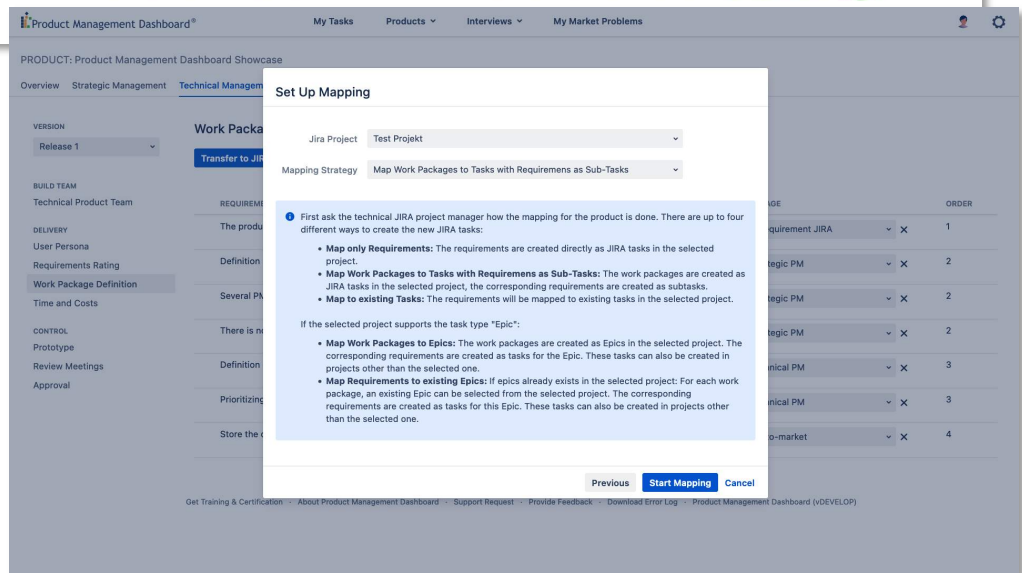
Product Management Dashboard®
My Tasks
Products
Interviews
My Market Problems

PRODUCT: Product Management Dashboard Showcase

Overview Strategic Management Technical Managem

VERSION
Release 1

BUILD TEAM
Technical Product Team

DELIVERY
User Persona
Requirements Rating
Work Package Definition
Time and Costs

CONTROL
Prototype
Review Meetings
Approval

Work Packa
Transfer to JIR

| REQUIREM | AGE | ORDER |
|---|---|---|
| The produ | quirement JIRA | 1 |
| Definition | tegic PM | 2 |
| Several PM | tegic PM | 2 |
| There is n | tegic PM | 2 |
| Definition | nical PM | 3 |
| Prioritizin | nical PM | 3 |
| Store the | o-market | 4 |

Set Up Mapping

Jira Project Test Projekt

Mapping Strategy Map Work Packages to Tasks with Requiremens as Sub-Tasks

First ask the technical JIRA project manager how the mapping for the product is done. There are up to four different ways to create the new JIRA tasks:

• **Map only Requirements:** The requirements are created directly as JIRA tasks in the selected project.
• **Map Work Packages to Tasks with Requiremens as Sub-Tasks:** The work packages are created as JIRA tasks in the selected project, the corresponding requirements are created as subtasks.
• **Map to existing Tasks:** The requirements will be mapped to existing tasks in the selected project.

If the selected project supports the task type "Epic":

• **Map Work Packages to Epics:** The work packages are created as Epics in the selected project. The corresponding requirements are created as tasks for the Epic. These tasks can also be created in projects other than the selected one.
• **Map Requirements to existing Epics:** If epics already exists in the selected project: For each work package, an existing Epic can be selected from the selected project. The corresponding requirements are created as tasks for this Epic. These tasks can also be created in projects other than the selected one.

Previous Start Mapping Cancel

Get Training & Certification · About Product Management Dashboard · Support Request · Provide Feedback · Download Error Log · Product Management Dashboard (vDEVELOP)